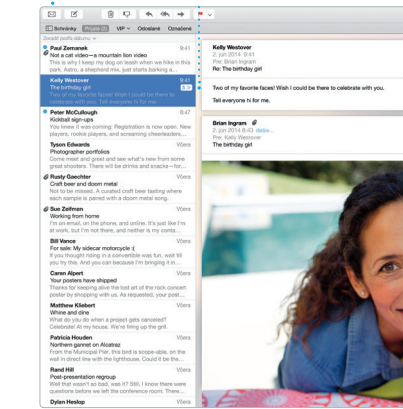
Schránky (Přijaté (3)) VIP Odeslané Označené

Seřadit podle data

Paul Zemanek 9:41
Not a cat video—a mountain lion video
This is why I keep my dog on leash when we hike in this park. Astro, a shepherd mix, just starts barking a...

Kelly Westover 9:41
The birthday girl
Two of my favorite faces! Wish I could be there to celebrate with you. Tell everyone hi for me.

Peter McCullough 9:41
Kickball sign-ups
You knew it was coming: Registration is now open. New players, rookie players, and screaming cheerleaders...

Tyson Edwards Včera
Photographer portfolios
Come meet and greet and see what's new from some great shooters. There will be drinks and snacks—for...

Rusty Gaechter Včera
Craft beer and doom metal
Not to be missed. A curated craft beer tasting where each sample is paired with a doom metal song.

Sue Zeifman Včera
Working from home
I'm on email, on the phone, and online. It's just like I'm at work, but I'm home and wearing comfy cl...

Bill Vance Včera
For sale: My sidecar motorcycle :(
You thought riding in a convertible was fun, wait till you try this. And you can because I'm bringing it in...

Caren Alpert Včera
Your posters have shipped
Thanks for keeping alive the lost art of the rock concert poster by shopping with us. As requested, your post...

Matthew Kilebert Včera
Whine and dine
What do you do when your gallery gets canceled? Celebrate! At my house. We're firing up the grill.

Patricia Houden Včera
Northern gannet on Alcatraz
From the Municipal Pier, this bird is scope-able, on the wall in direct line with the lighthouse. Could it be the...

Rand Hill Včera
Post-presentation regroup
Well that wasn't so bad, was it? Still, I know there were some questions we have left the conference room. There...

Dylan Heslop Včera

Kelly Westover
2. jún 2014 9:41
Pre: Brian Ingram
Re: The birthday girl

Two of my favorite faces! Wish I could be there to celebrate with you.

Tell everyone hi for me.

Brian Ingram
2. jún 2014 9:40 detaily
Pre: Kelly Westover
The birthday girl